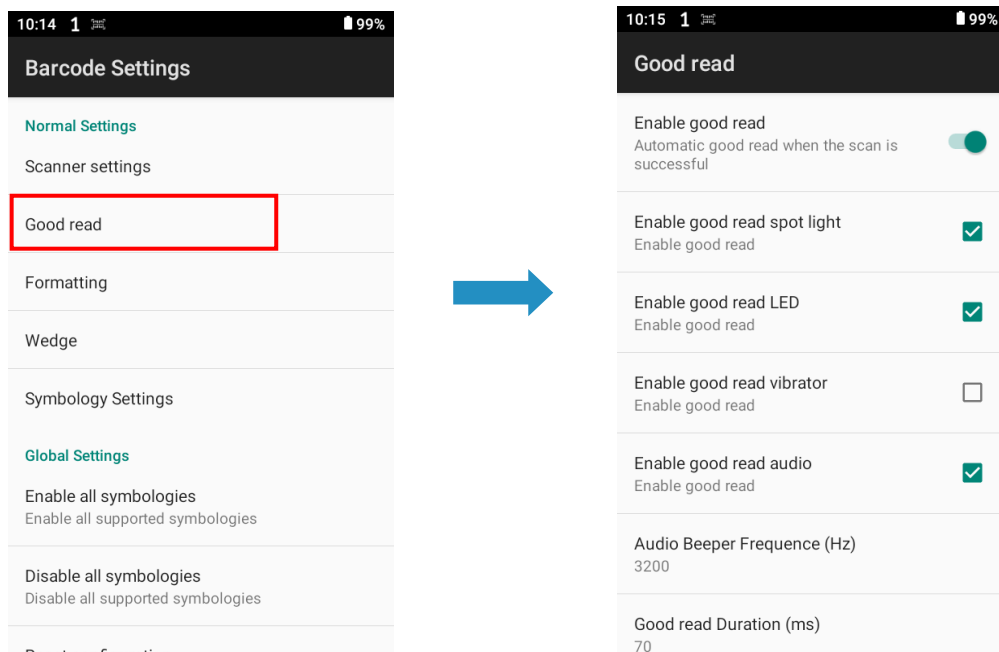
10:14 1 99%

Barcode Settings

Normal Settings

Scanner settings

Good read

Formatting

Wedge

Symbology Settings

Global Settings

Enable all symbologies
Enable all supported symbologies

Disable all symbologies
Disable all supported symbologies

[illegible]

10:15 1 99%

Good read

Enable good read
Automatic good read when the scan is successful

Enable good read spot light
Enable good read

Enable good read LED
Enable good read

Enable good read vibrator
Enable good read

Enable good read audio
Enable good read

Audio Beeper Frequence (Hz)
3200

Good read Duration (ms)
70